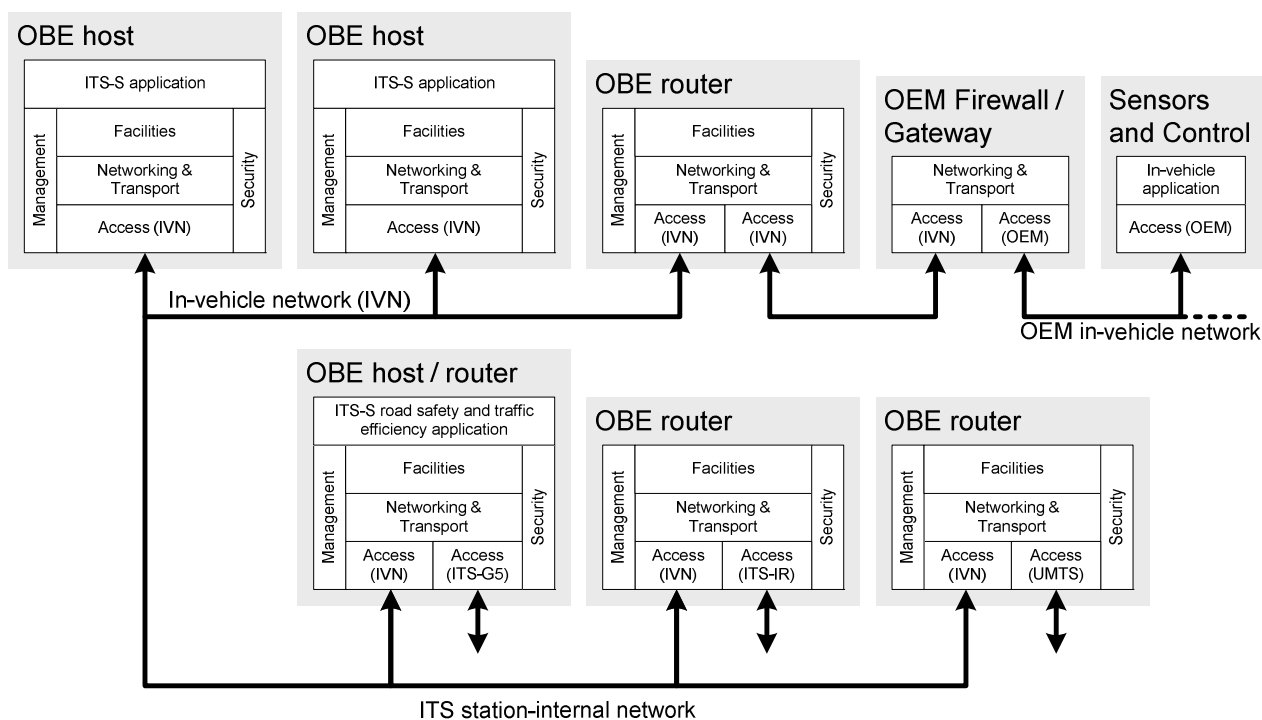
OBE host

ITS-S application

Management

Facilities

Networking & Transport

Access (IVN)

Security

OBE host

ITS-S application

Management

Facilities

Networking & Transport

Access (IVN)

Security

OBE router

Management

Facilities

Networking & Transport

Access (IVN)

Access (IVN)

Security

OEM Firewall / Gateway

Networking & Transport

Access (IVN)

Access (OEM)

Sensors and Control

In-vehicle application

Access (OEM)

In-vehicle network (IVN)

OEM in-vehicle network

OBE host / router

ITS-S road safety and traffic efficiency application

Management

Facilities

Networking & Transport

Access (IVN)

Access (ITS-G5)

Security

OBE router

Management

Facilities

Networking & Transport

Access (IVN)

Access (ITS-IR)

Security

OBE router

Management

Facilities

Networking & Transport

Access (IVN)

Access (UMTS)

Security

ITS station-internal network